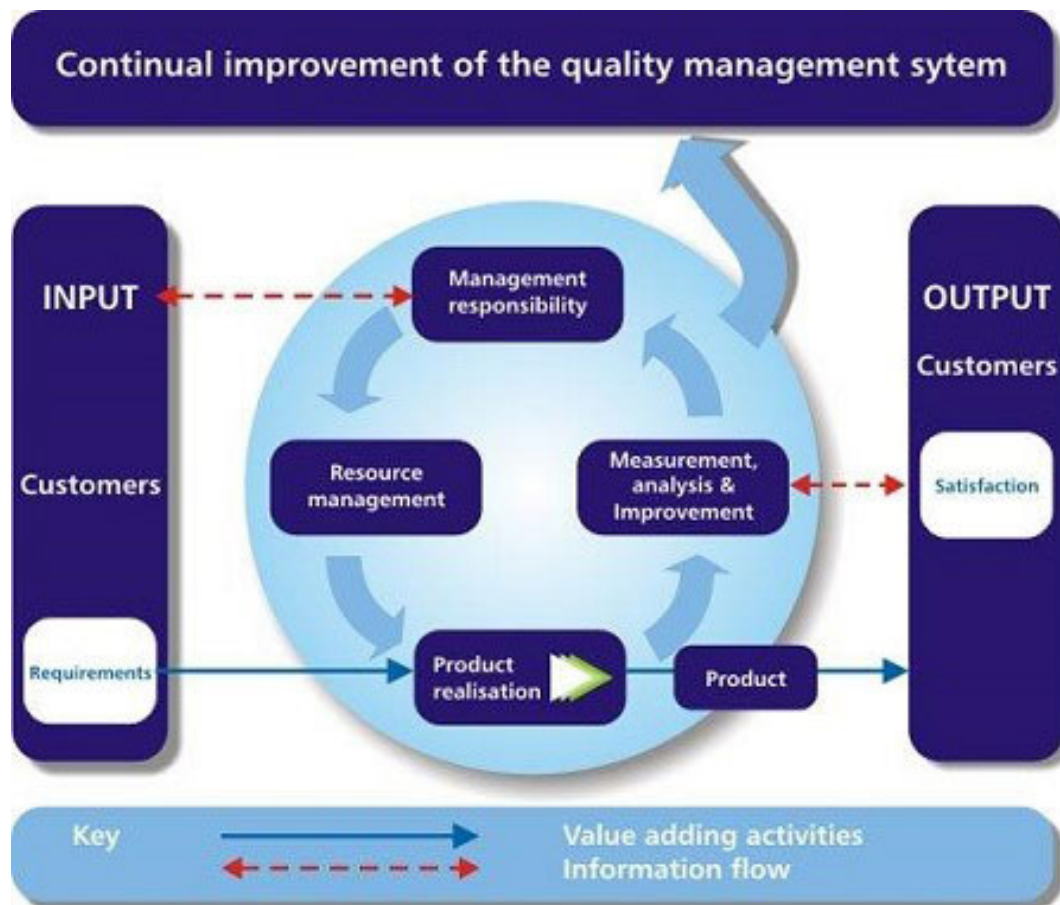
Continual improvement of the quality management sytem

INPUT

Customers

Requirements

Management responsibility

Resource management

Measurement, analysis & Improvement

Product realisation

Product

OUTPUT

Customers

Satisfaction

Key

Value adding activities

Information flow